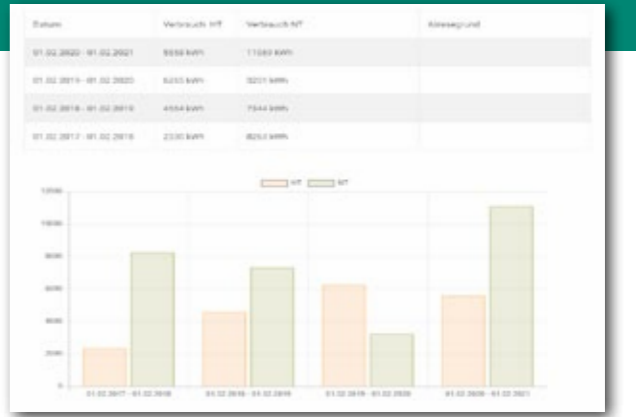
| Datum | Verbrauch HT | Verbrauch NT | Ablesegrund |
|---|---|---|---|
| 01.02.2020 - 01.02.2021 | 5558 kWh | 11082 kWh | |
| 01.02.2019 - 01.02.2020 | 6233 kWh | 3201 kWh | |
| 01.02.2018 - 01.02.2019 | 4554 kWh | 7344 kWh | |
| 01.02.2017 - 01.02.2018 | 2330 kWh | 8253 kWh | |

HT NT

12000
10000
8000
6000
4000
2000
0

01.02.2017 - 01.02.2018
01.02.2018 - 01.02.2019
01.02.2019 - 01.02.2020
01.02.2020 - 01.02.2021